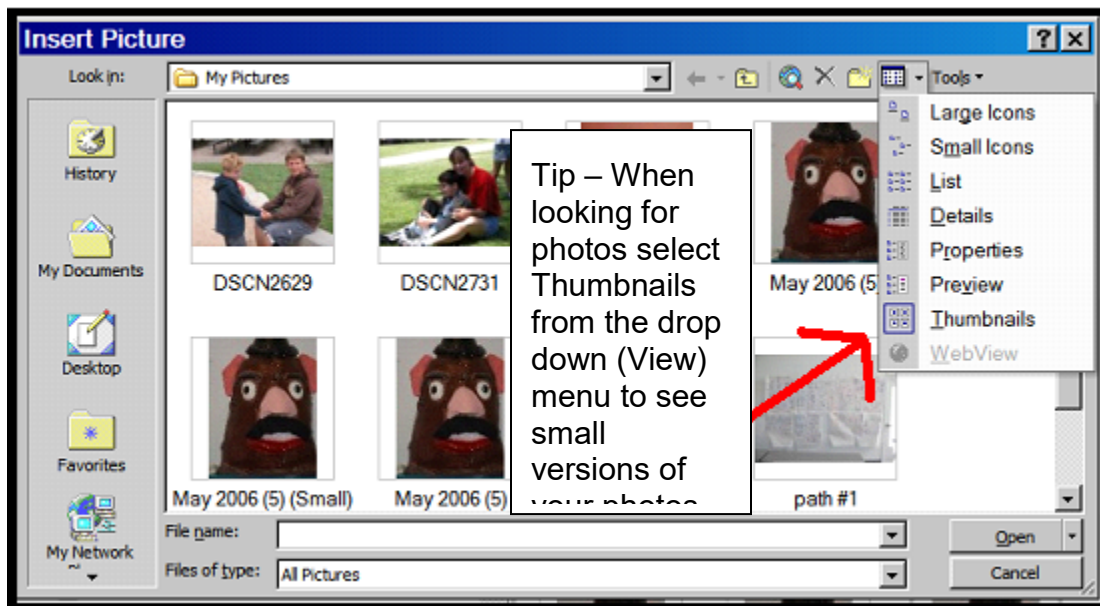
Insert Picture

Look in: My Pictures

Tools

Large Icons
Small Icons
List
Details
Properties
Preview
Thumbnails
WebView

History
My Documents
Desktop
Favorites
My Network

DSCN2629
DSCN2731
May 2006 (5
May 2006 (5) (Small)
May 2006 (5)
path #1

Tip – When looking for photos select Thumbnails from the drop down (View) menu to see small versions of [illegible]

File name:
Files of type: All Pictures

Open
Cancel